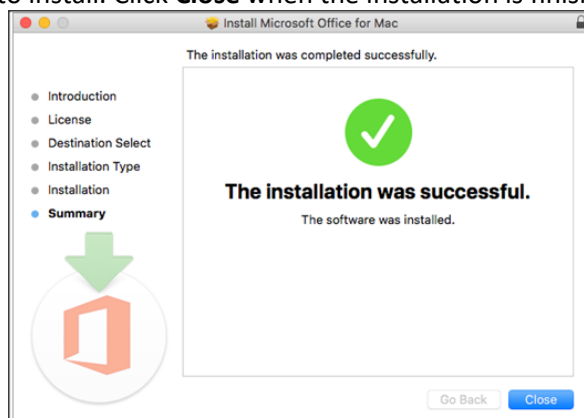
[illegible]te install. Click **Close** when the installation is finis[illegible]

Install Microsoft Office for Mac

The installation was completed successfully.

- Introduction
- License
- Destination Select
- Installation Type
- Installation
- Summary

The installation was successful.

The software was installed.

Go Back

Close